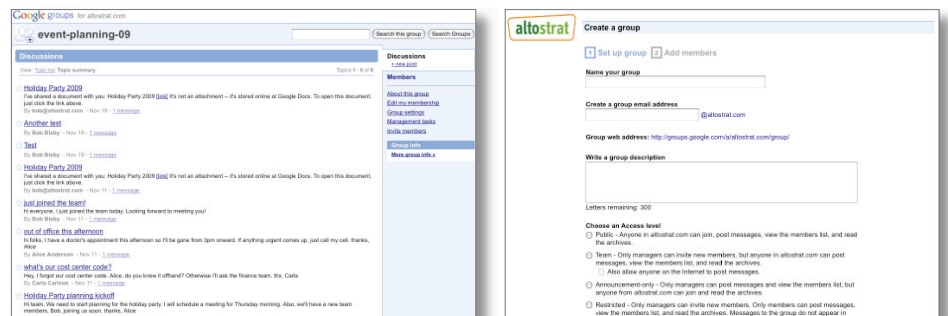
Google groups for altostrat.com

event-planning-09

Search this group | Search Groups

Discussions

View: Topic list, Topic summary

Topics 1 - 8 of 8

Holiday Party 2009
I've shared a document with you: Holiday Party 2009 [link] It's not an attachment -- it's stored online at Google Docs. To open this document, just click the link above.
By bob@altostrat.com - Nov 19 - 1 message

Another test
By Bob Bisby - Nov 19 - 1 message

Test
By Bob Bisby - Nov 19 - 1 message

Holiday Party 2009
I've shared a document with you: Holiday Party 2009 [link] It's not an attachment -- it's stored online at Google Docs. To open this document, just click the link above.
By bob@altostrat.com - Nov 11 - 1 message

just joined the team!
hi everyone, I just joined the team today. Looking forward to meeting you!
By Bob Bisby - Nov 11 - 1 message

out of office this afternoon
hi folks, I have a doctor's appointment this afternoon so I'll be gone from 3pm onward. If anything urgent comes up, just call my cell. thanks, Alice
By Alice Anderson - Nov 11 - 1 message

what's our cost center code?
Hey, I forgot our cost center code. Alice, do you know it offhand? Otherwise I'll ask the finance team. thx, Carla
By Carla Carlson - Nov 11 - 1 message

Holiday Party planning kickoff
hi team, We need to start planning for the holiday party. I will schedule a meeting for Thursday morning. Also, we'll have a new team members. Bob, joining us soon. thanks, Alice

Discussions
+ new post

Members

About this group
Edit my membership
Group settings
Management tasks
Invite members

Group info
More group info »

altostrat

Create a group

1 Set up group 2 Add members

Name your group

Create a group email address
@altostrat.com

Group web address: http://groups.google.com/a/altostrat.com/group/

Write a group description

Letters remaining: 300

Choose an Access level
Public - Anyone in altostrat.com can join, post messages, view the members list, and read the archives.
Team - Only managers can invite new members, but anyone in altostrat.com can post messages, view the members list, and read the archives.
Also allow anyone on the Internet to post messages.
Announcement-only - Only managers can post messages and view the members list, but anyone from altostrat.com can join and read the archives.
Restricted - Only managers can invite new members. Only members can post messages, view the members list, and read the archives. Messages to the group do not appear in